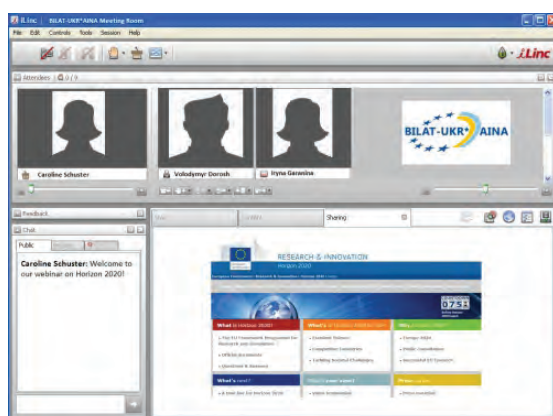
iLinc | BILAT-UKR*AINA Meeting Room

File Edit Controls Tools Session Help

iLinc

Attendees 3 / 3

Caroline Schuster

Volodymyr Dorosh

Iryna Garwina

BILAT-UKR*AINA

Feedback

Chat

Public

Caroline Schuster: Welcome to our webinar on Horizon 2020!

Sharing

RESEARCH & INNOVATION

Horizon 2020

0751

What is Horizon 2020?

What's in it for me?

What's new?